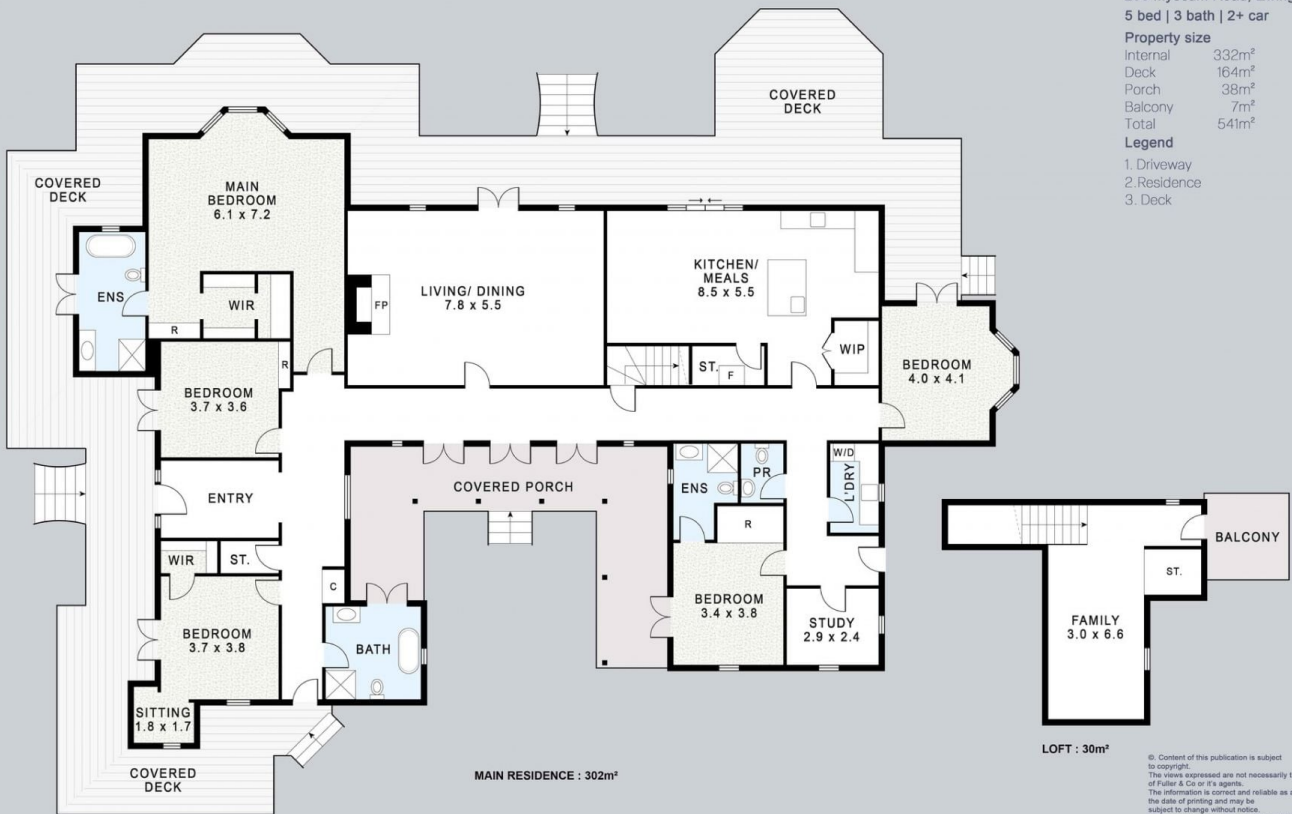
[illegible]
5 bed | 3 bath | 2+ car
Property size
| Internal | 332m² |
|---|---|
| Deck | 164m² |
| Porch | 38m² |
| Balcony | 7m² |
| Total | 541m² |

Legend
1. Driveway
2. Residence
3. Deck

COVERED DECK

COVERED DECK

MAIN BEDROOM 6.1 x 7.2

ENS

WIR

R

LIVING/ DINING 7.8 x 5.5

FP

KITCHEN/ MEALS 8.5 x 5.5

WIP

ST.

F

BEDROOM 4.0 x 4.1

R

BEDROOM 3.7 x 3.6

ENTRY

COVERED PORCH

ENS

PR

W/D

L'DRY

R

WIR

ST.

C

BEDROOM 3.7 x 3.8

BATH

BEDROOM 3.4 x 3.8

STUDY 2.9 x 2.4

SITTING 1.8 x 1.7

COVERED DECK

MAIN RESIDENCE : 302m²

BALCONY

ST.

FAMILY 3.0 x 6.6

LOFT : 30m²

©. Content of this publication is subject to copyright.
The views expressed are not necessarily t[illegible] of Fuller & Co or it's agents.
The information is correct and reliable as a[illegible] the date of printing and may be subject to change without notice.